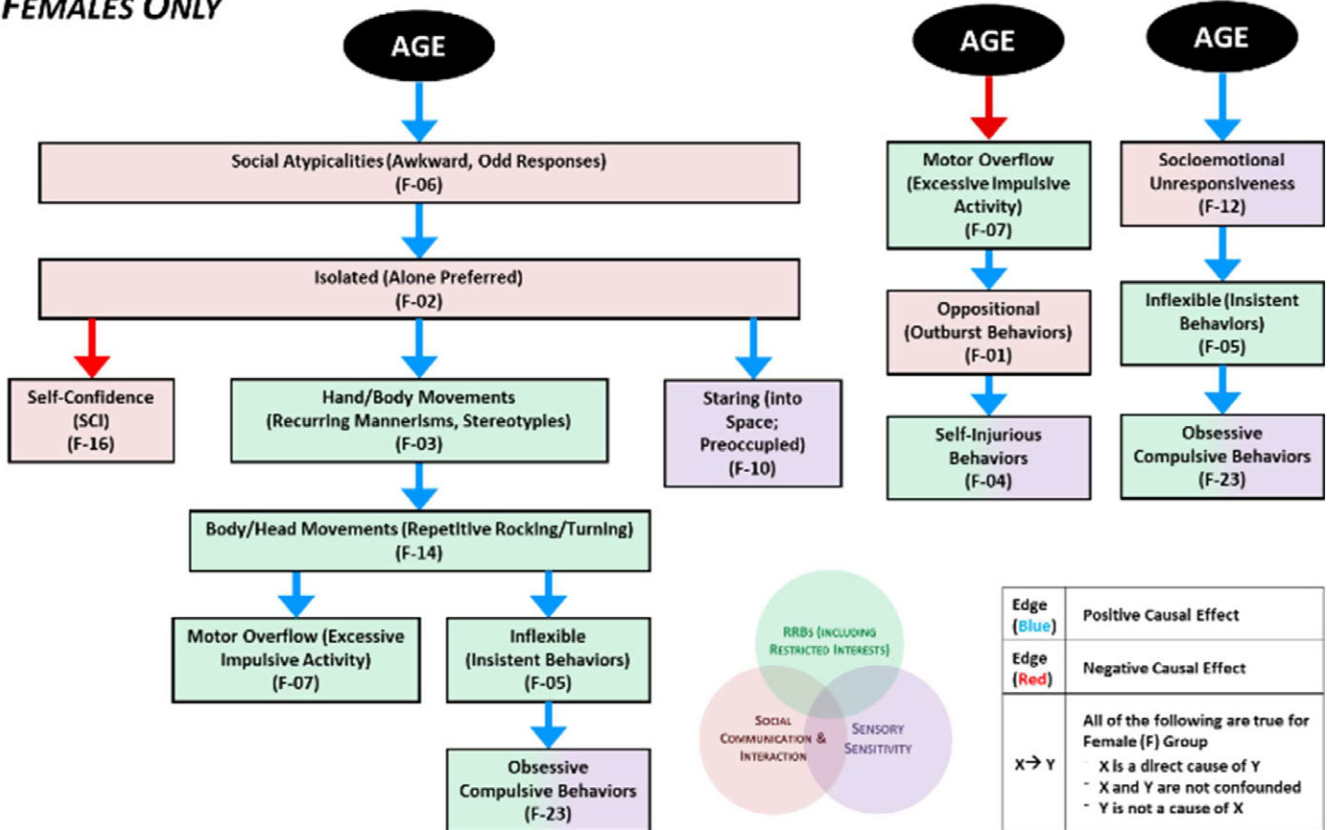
FEMALES ONLY

AGE

Social Atypicalities (Awkward, Odd Responses) (F-06)

Isolated (Alone Preferred) (F-02)

Self-Confidence (SCI) (F-16)

Hand/Body Movements (Recurring Mannerisms, Stereotyples) (F-03)

Staring (into Space; Preoccupied) (F-10)

Body/Head Movements (Repetitive Rocking/Turning) (F-14)

Motor Overflow (Excessive Impulsive Activity) (F-07)

Inflexible (Insistent Behaviors) (F-05)

Obsessive Compulsive Behaviors (F-23)

AGE

Motor Overflow (Excessive Impulsive Activity) (F-07)

Oppositional (Outburst Behaviors) (F-01)

Self-Injurious Behaviors (F-04)

AGE

Socioemotional Unresponsiveness (F-12)

Inflexible (Insistent Behaviors) (F-05)

Obsessive Compulsive Behaviors (F-23)

RRBs (including Restricted Interests)

Social Communication & Interaction

Sensory Sensitivity

| Edge (Blue) | Positive Causal Effect |
|---|---|
| Edge (Red) | Negative Causal Effect |
| X→ Y | All of the following are true for Female (F) Group<br>- X is a direct cause of Y<br>- X and Y are not confounded<br>- Y is not a cause of X |